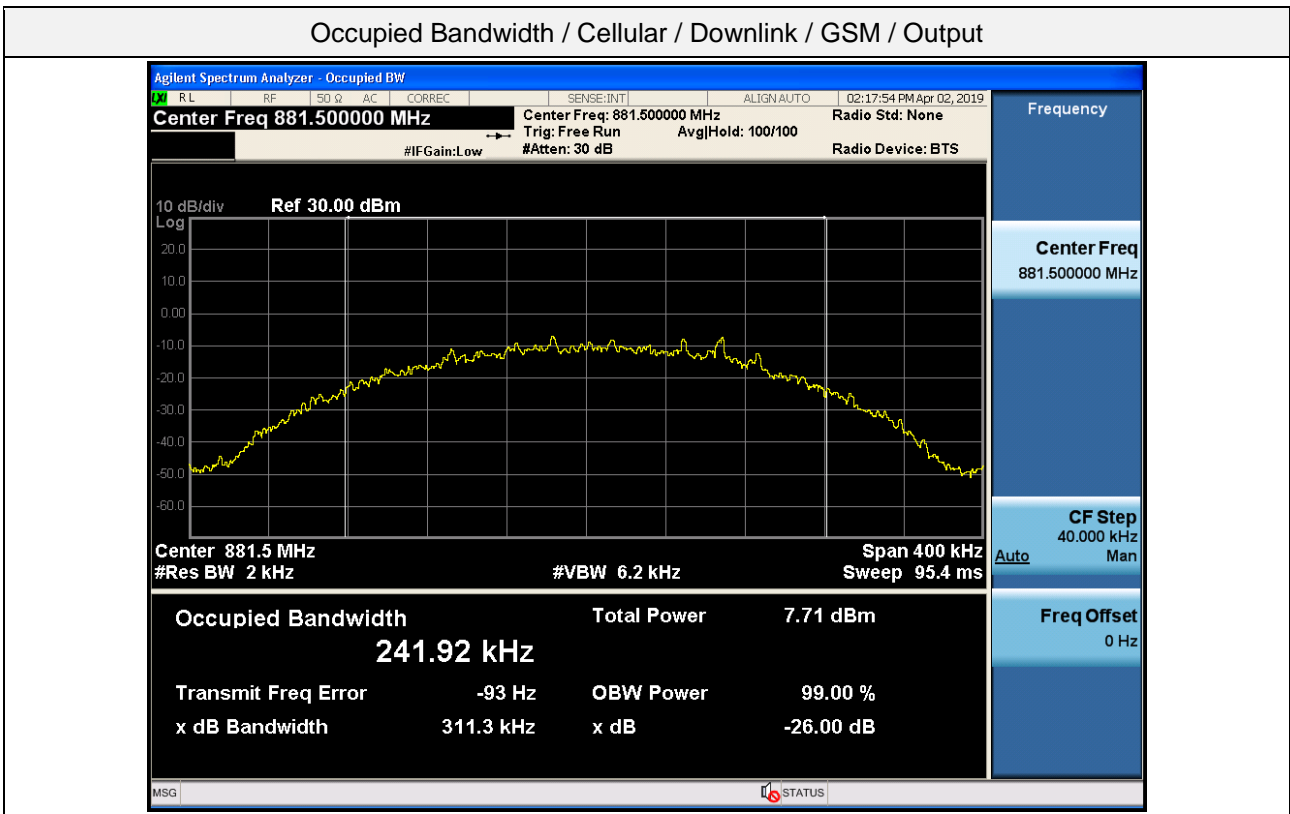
Occupied Bandwidth / Cellular / Downlink / GSM / Output

Agilent Spectrum Analyzer - Occupied BW

RL RF 50 Ω AC CORREC SENSE:INT ALIGN AUTO 02:17:54 PM Apr 02, 2019

Center Freq 881.500000 MHz

Center Freq: 881.500000 MHz
Trig: Free Run Avg|Hold: 100/100
#Atten: 30 dB

#IFGain:Low

Radio Std: None

Radio Device: BTS

Frequency

10 dB/div Ref 30.00 dBm
Log

20.0
10.0
0.00
-10.0
-20.0
-30.0
-40.0
-50.0
-60.0

Center 881.5 MHz
#Res BW 2 kHz
#VBW 6.2 kHz
Span 400 kHz
Sweep 95.4 ms

Center Freq
881.500000 MHz

CF Step
40.000 kHz
Auto Man

Freq Offset
0 Hz

Occupied Bandwidth
241.92 kHz

Total Power 7.71 dBm

Transmit Freq Error -93 Hz
OBW Power 99.00 %

x dB Bandwidth 311.3 kHz
x dB -26.00 dB

MSG STATUS